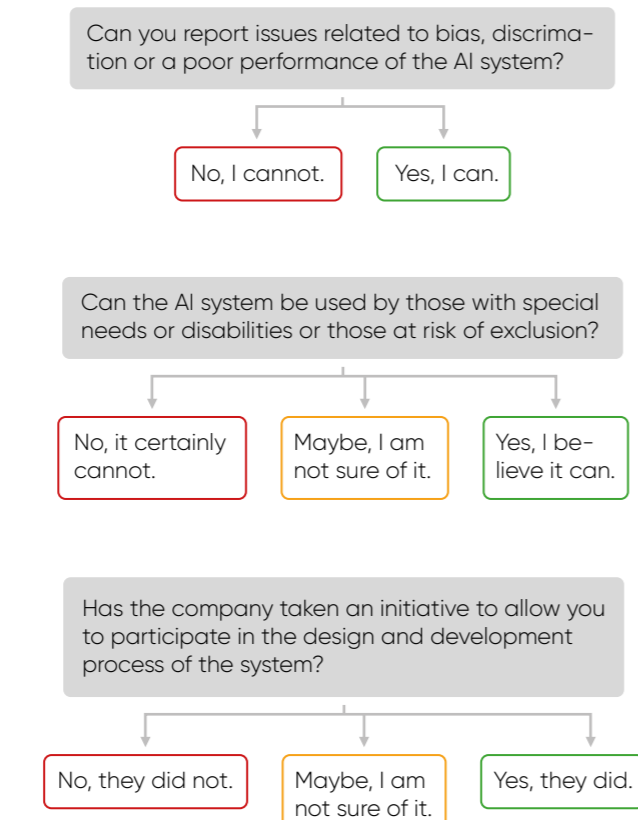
Can you report issues related to bias, discrimation or a poor performance of the AI system?

No, I cannot.

Yes, I can.

Can the AI system be used by those with special needs or disabilities or those at risk of exclusion?

No, it certainly cannot.

Maybe, I am not sure of it.

Yes, I believe it can.

Has the company taken an initiative to allow you to participate in the design and development process of the system?

No, they did not.

Maybe, I am not sure of it.

Yes, they did.